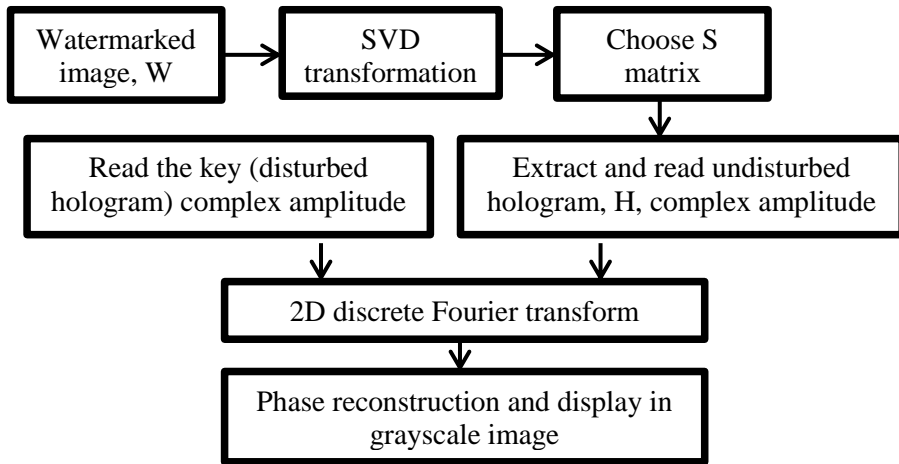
Watermarked image, W

SVD transformation

Choose S matrix

Read the key (disturbed hologram) complex amplitude

Extract and read undisturbed hologram, H, complex amplitude

2D discrete Fourier transform

Phase reconstruction and display in grayscale image